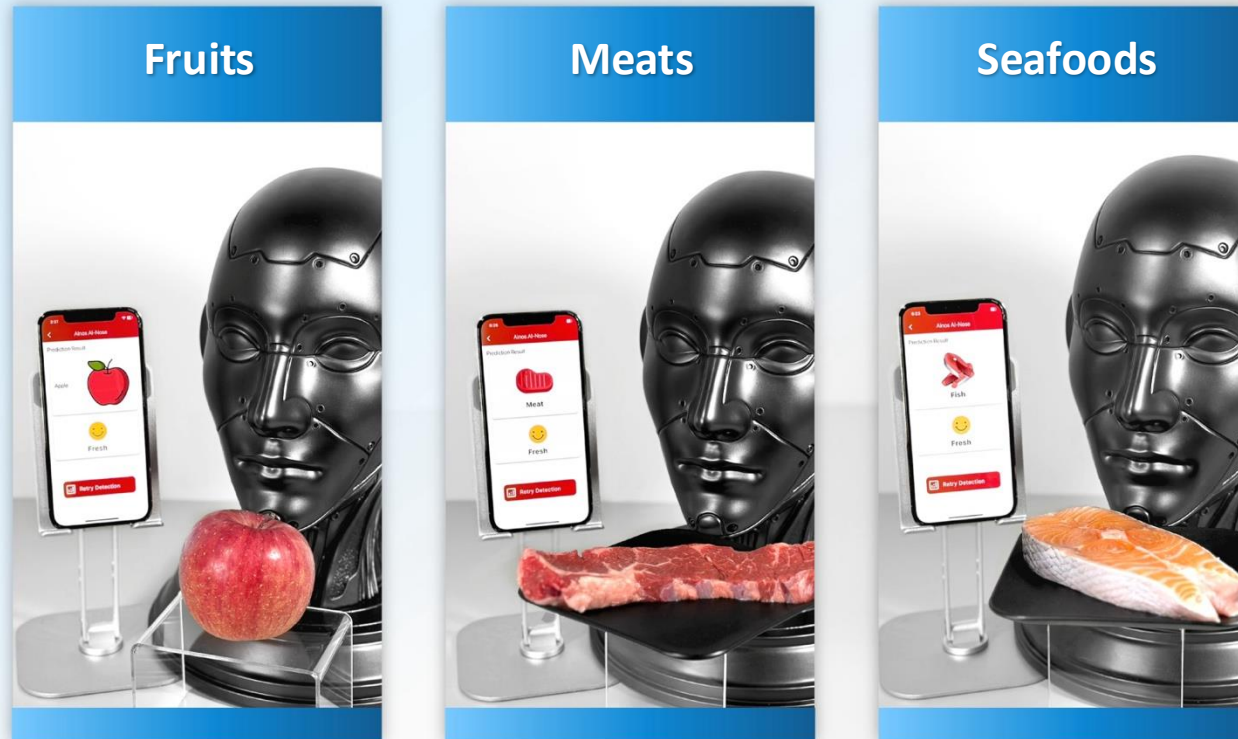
Fruits

Ainos AI-Nose
Prediction Result
Apple
Fresh
Retry Detection

Meats

Ainos AI-Nose
Prediction Result
Meat
Fresh
Retry Detection

Seafoods

Ainos AI-Nose
Prediction Result
Fish
Fresh
Retry Detection